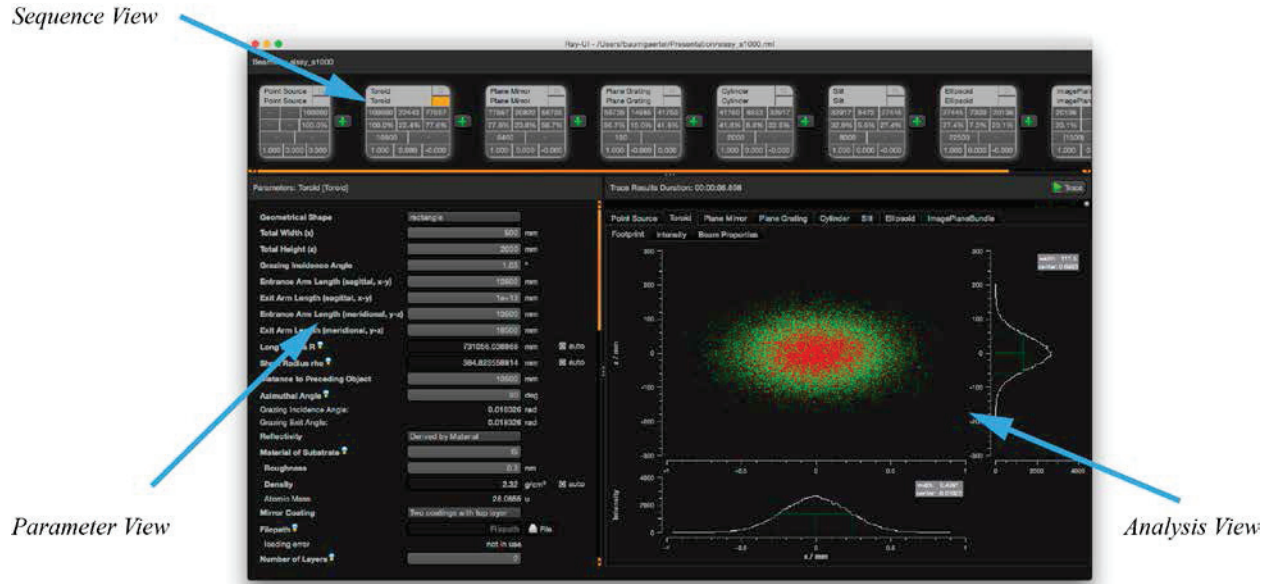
Sequence View

Ray-UI - /Users/baumgaertel/Presentation/sissy_s1000.rml

Beamline: sissy_s1000

| Point Source | Toroid | Plane Mirror | Plane Grating | Cylinder | Slit | Ellipsoid | ImagePlane |
|---|---|---|---|---|---|---|---|
| Point Source | Toroid | Plane Mirror | Plane Grating | Cylinder | Slit | Ellipsoid | ImagePlane |
| 100000 | 100000 20443 77557 | 77557 20900 56795 | 56795 14996 41762 | 41762 8653 33917 | 33917 8475 27449 | 27445 7309 20136 | 20136 |
| 100.0% | 100.0% 20.4% 77.6% | 77.6% 20.9% 56.7% | 56.7% 15.0% 41.8% | 41.8% 8.4% 33.9% | 32.9% 8.5% 27.4% | 27.4% 7.3% 20.1% | 20.1% |
| | 10600 | 5400 | 150 | 2000 | 8000 | 12500 | 21500 |
| 1.000 0.000 0.000 | 1.000 0.000 -0.000 | 1.000 0.000 -0.000 | 1.000 -0.000 0.000 | 1.000 0.000 -0.000 | 1.000 0.000 -0.000 | 1.000 0.000 -0.000 | 1.000 |

Parameters: Toroid [Toroid]

Geometrical Shape rectangle
Total Width (x) 500 mm
Total Height (z) 2000 mm
Grazing Incidence Angle 1.05 °
Entrance Arm Length (sagittal, x-y) 10600 mm
Exit Arm Length (sagittal, x-y) 1e+13 mm
Entrance Arm Length (meridional, y-z) 10600 mm
Exit Arm Length (meridional, y-z) 18500 mm
Long Radius R 731056.036868 mm auto
Short Radius rho 384.823558914 mm auto
Distance to Preceding Object 10600 mm
Azimuthal Angle 90 deg
Grazing Incidence Angle: 0.018326 rad
Grazing Exit Angle: 0.018326 rad
Reflectivity Derived by Material
Material of Substrate Si
Roughness 0.3 nm
Density 2.32 g/cm³ auto
Atomic Mass 28.0855 u
Mirror Coating Two coatings with top layer
Filepath Filepath File
loading error not in use
Number of Layers 2

Trace Results Duration: 00:00:06.838
Trace

Point Source Toroid Plane Mirror Plane Grating Cylinder Slit Ellipsoid ImagePlaneBundle
Footprint Intensity Beam Properties

z / mm
x / mm
Intensity
width: 777.5
center: 0.6663
width: 0.4397
center: -0.0187

Parameter View

Analysis View